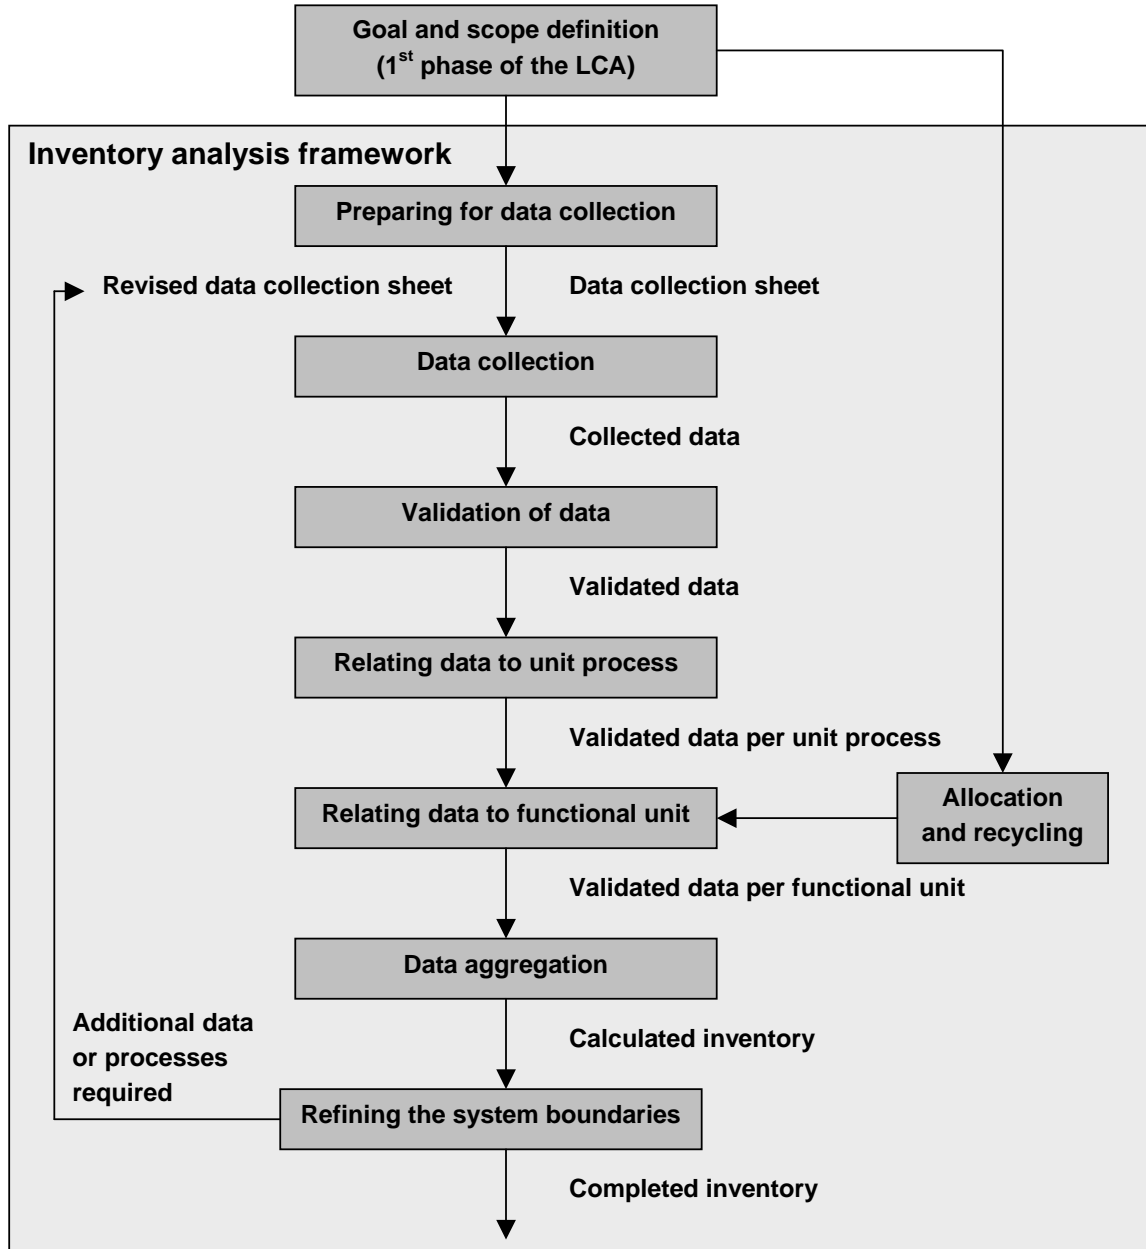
Goal and scope definition (1$^{st}$ phase of the LCA)

Inventory analysis framework

Preparing for data collection

Revised data collection sheet

Data collection sheet

Data collection

Collected data

Validation of data

Validated data

Relating data to unit process

Validated data per unit process

Relating data to functional unit

Allocation and recycling

Validated data per functional unit

Data aggregation

Additional data or processes required

Calculated inventory

Refining the system boundaries

Completed inventory